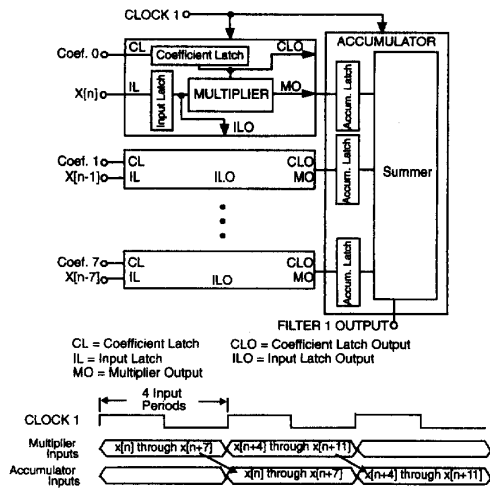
CLOCK 1

Coef. 0

CL

Coefficient Latch

CLO

X[n]

IL

Input Latch

MULTIPLIER

MO

ILO

ACCUMULATOR

Accum. Latch

Accum. Latch

Accum. Latch

Summer

Coef. 1

X[n-1]

CL

IL

ILO

CLO

MO

Coef. 7

X[n-7]

CL

IL

ILO

CLO

MO

FILTER 1 OUTPUT

CL = Coefficient Latch
IL = Input Latch
MO = Multiplier Output

CLO = Coefficient Latch Output
ILO = Input Latch Output

CLOCK 1

4 Input Periods

Multiplier Inputs

x[n] through x[n+7]

x[n+4] through x[n+11]

Accumulator Inputs

x[n] through x[n+7]

x[n+4] through x[n+11]